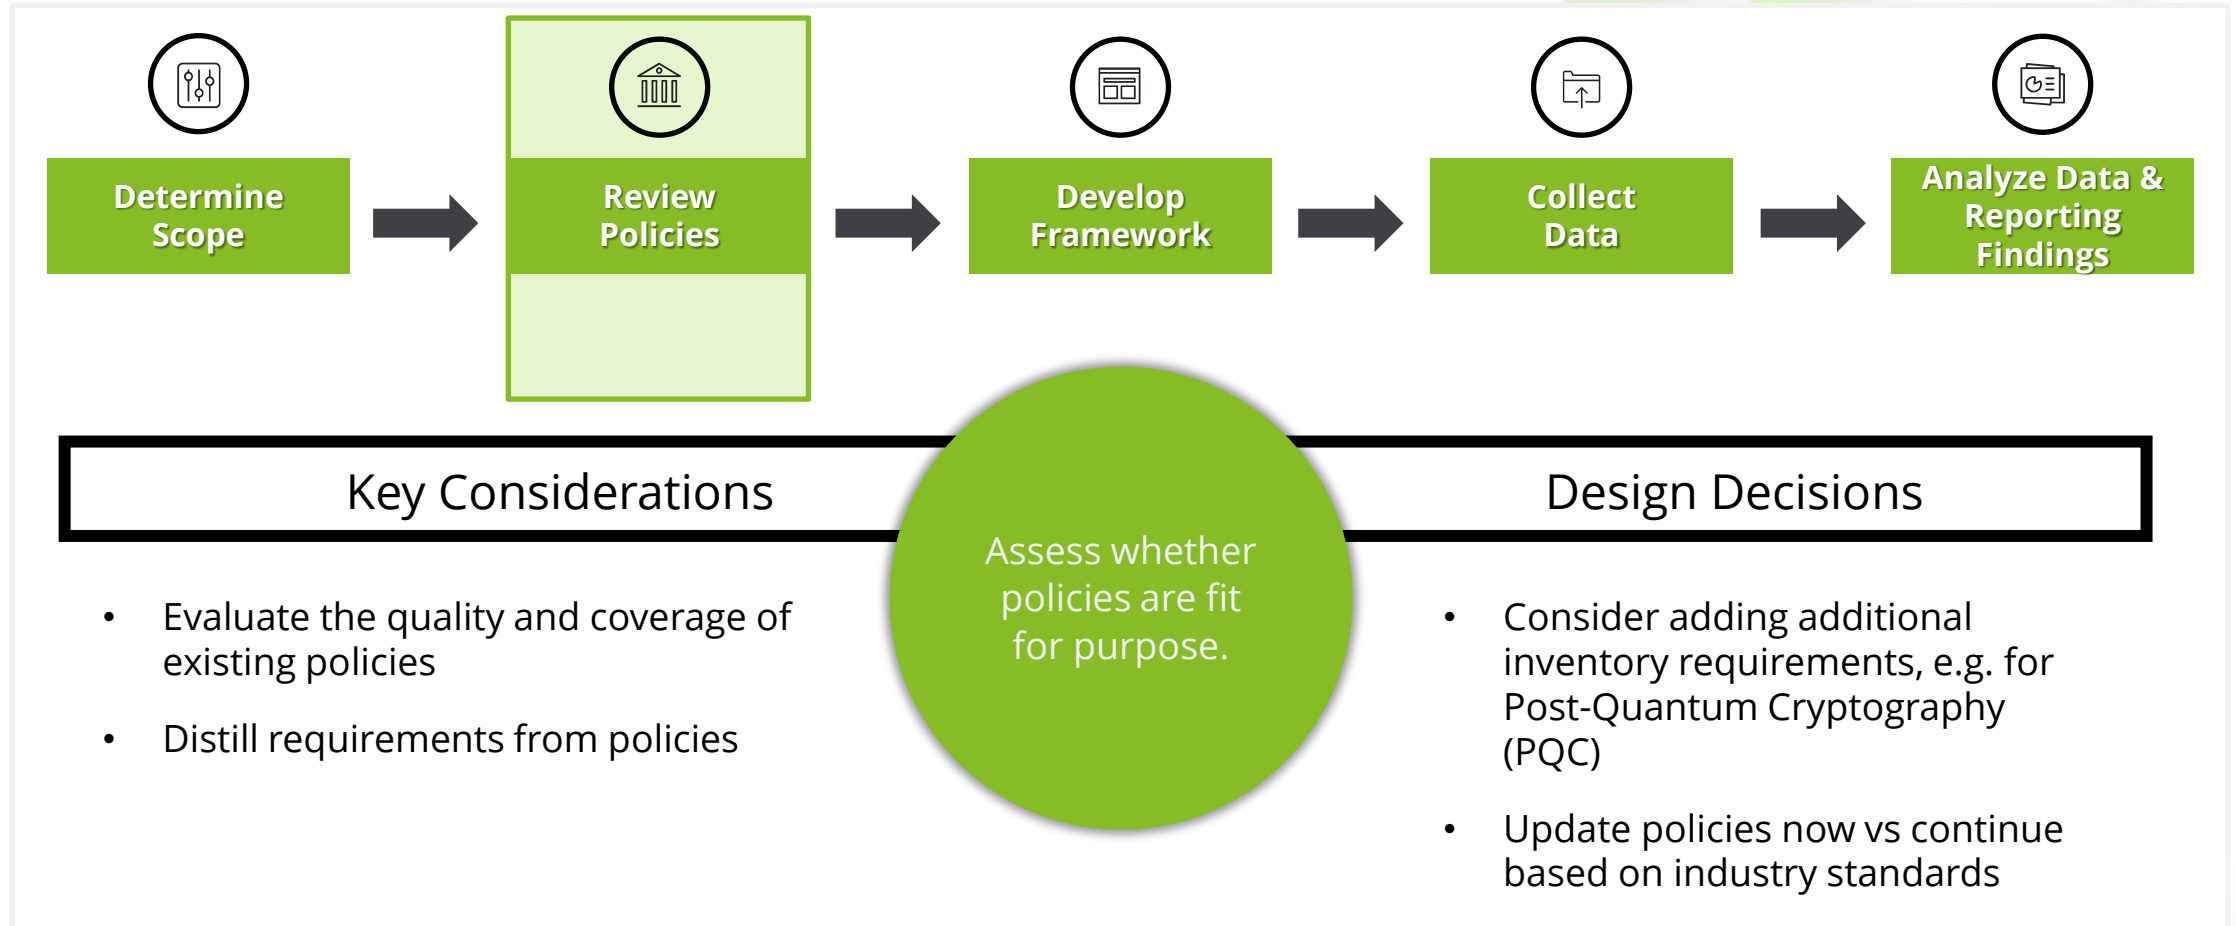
Determine Scope

Review Policies

Develop Framework

Collect Data

Analyze Data & Reporting Findings

Key Considerations

Assess whether policies are fit for purpose.

Design Decisions

• Evaluate the quality and coverage of existing policies

• Distill requirements from policies

• Consider adding additional inventory requirements, e.g. for Post-Quantum Cryptography (PQC)

• Update policies now vs continue based on industry standards